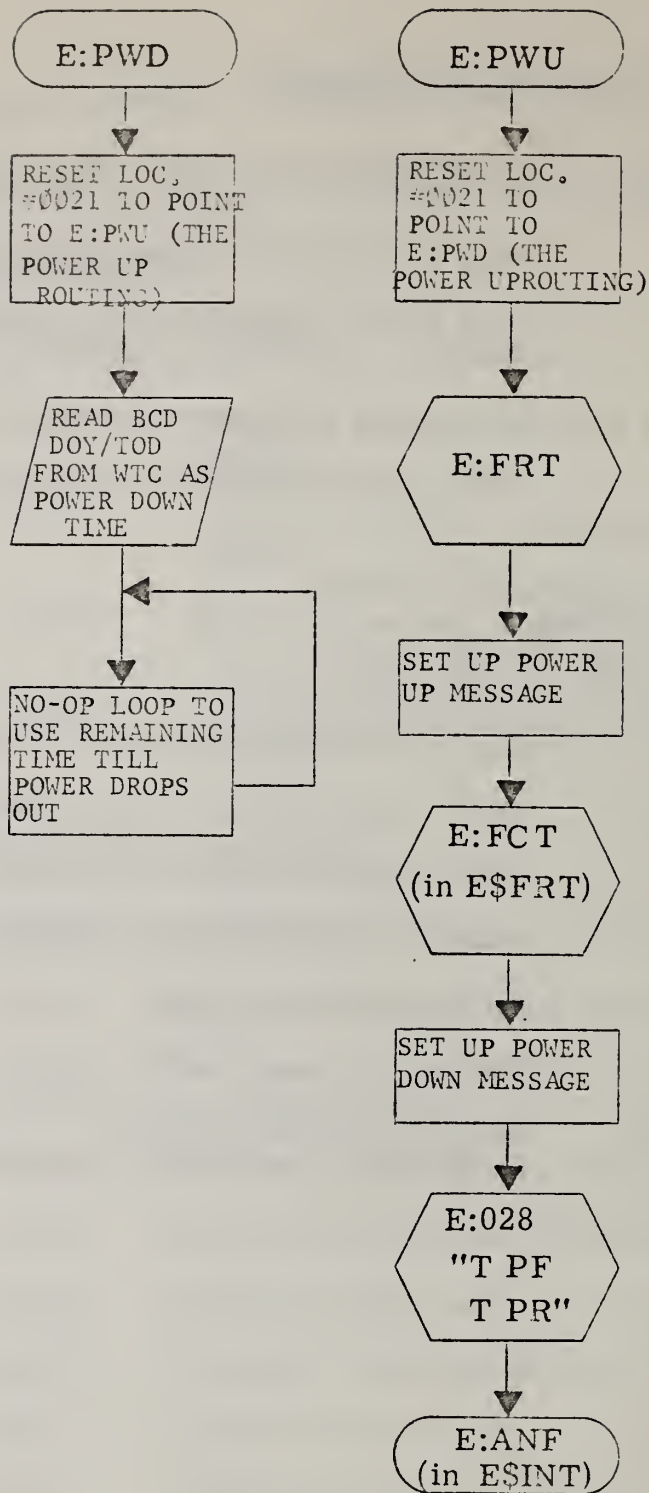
E:PWD

RESET LOC, #Ø021 TO POINT TO E:PWU (THE POWER UP ROUTING)

READ BCD DOY/TOD FROM WTC AS POWER DOWN TIME

NO-OP LOOP TO USE REMAINING TIME TILL POWER DROPS OUT

E:PWU

RESET LOC. #Ø021 TO POINT TO E:PWD (THE POWER UPROUTING)

E:FRT

SET UP POWER UP MESSAGE

E:FCT (in E$FRT)

SET UP POWER DOWN MESSAGE

E:028 "T PF T PR"

E:ANF (in E$INT)